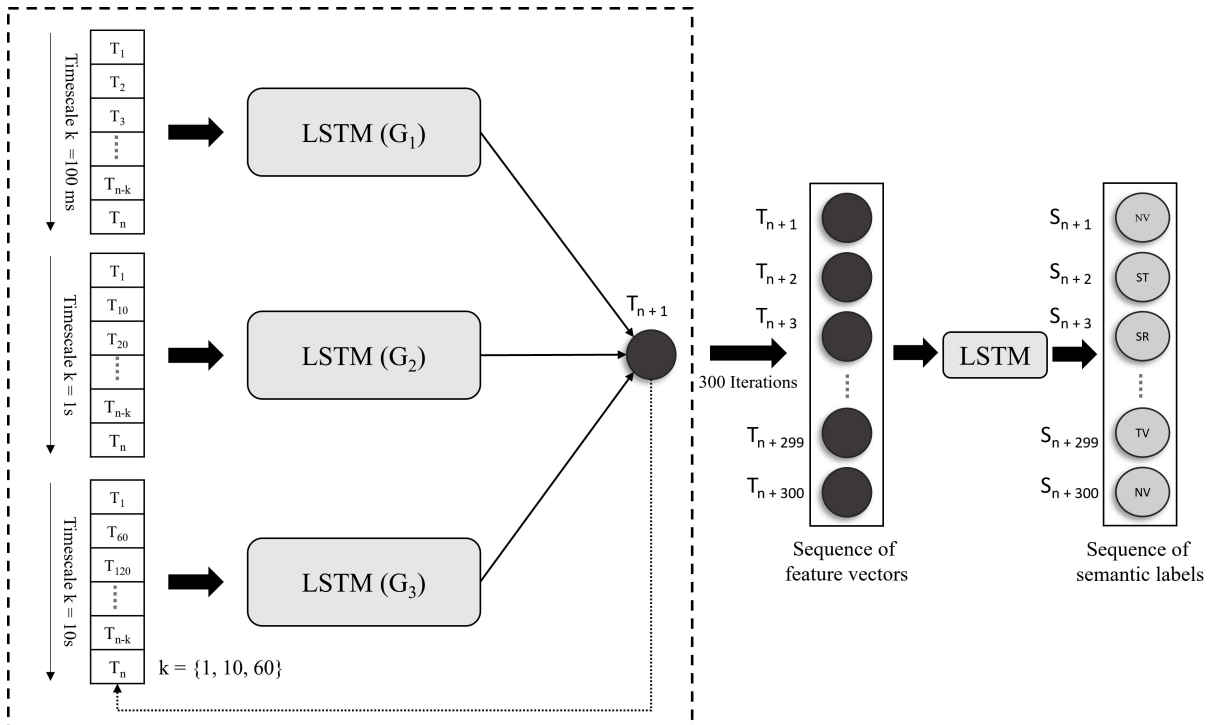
Timescale k = 100 ms

$T_1$
$T_2$
$T_3$
$T_{n-k}$
$T_n$

LSTM ($G_1$)

Timescale k = 1s

$T_1$
$T_{10}$
$T_{20}$
$T_{n-k}$
$T_n$

LSTM ($G_2$)

Timescale k = 10s

$T_1$
$T_{60}$
$T_{120}$
$T_{n-k}$
$T_n$

k = {1, 10, 60}

LSTM ($G_3$)

$T_{n+1}$

300 Iterations

$T_{n+1}$
$T_{n+2}$
$T_{n+3}$
$T_{n+299}$
$T_{n+300}$

Sequence of feature vectors

LSTM

$S_{n+1}$ NV
$S_{n+2}$ ST
$S_{n+3}$ SR
$S_{n+299}$ TV
$S_{n+300}$ NV

Sequence of semantic labels